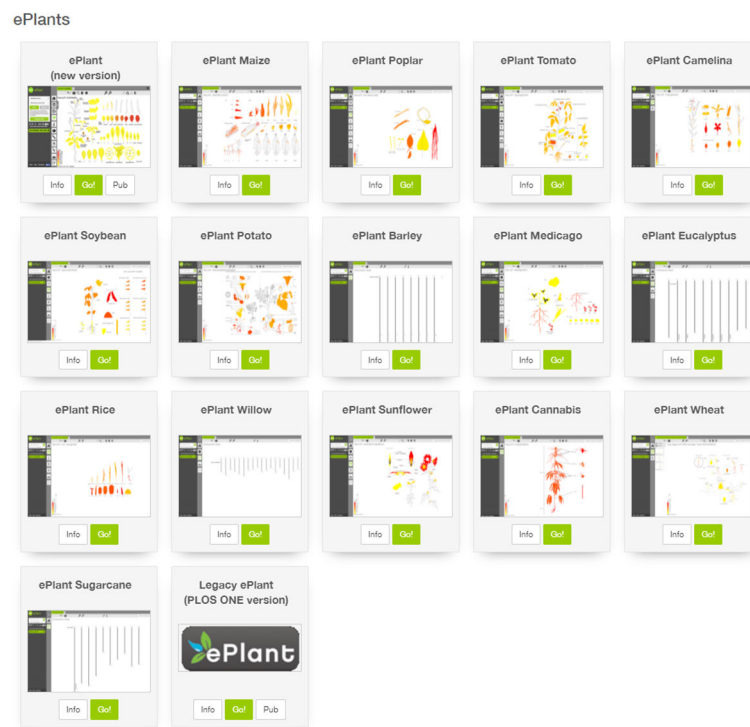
ePlants

ePlant (new version)

Info Go! Pub

ePlant Maize

Info Go!

ePlant Poplar

Info Go!

ePlant Tomato

Info Go!

ePlant Camelina

Info Go!

ePlant Soybean

Info Go!

ePlant Potato

Info Go!

ePlant Barley

Info Go!

ePlant Medicago

Info Go!

ePlant Eucalyptus

Info Go!

ePlant Rice

Info Go!

ePlant Willow

Info Go!

ePlant Sunflower

Info Go!

ePlant Cannabis

Info Go!

ePlant Wheat

Info Go!

ePlant Sugarcane

Info Go!

Legacy ePlant (PLOS ONE version)

ePlant

Info Go! Pub